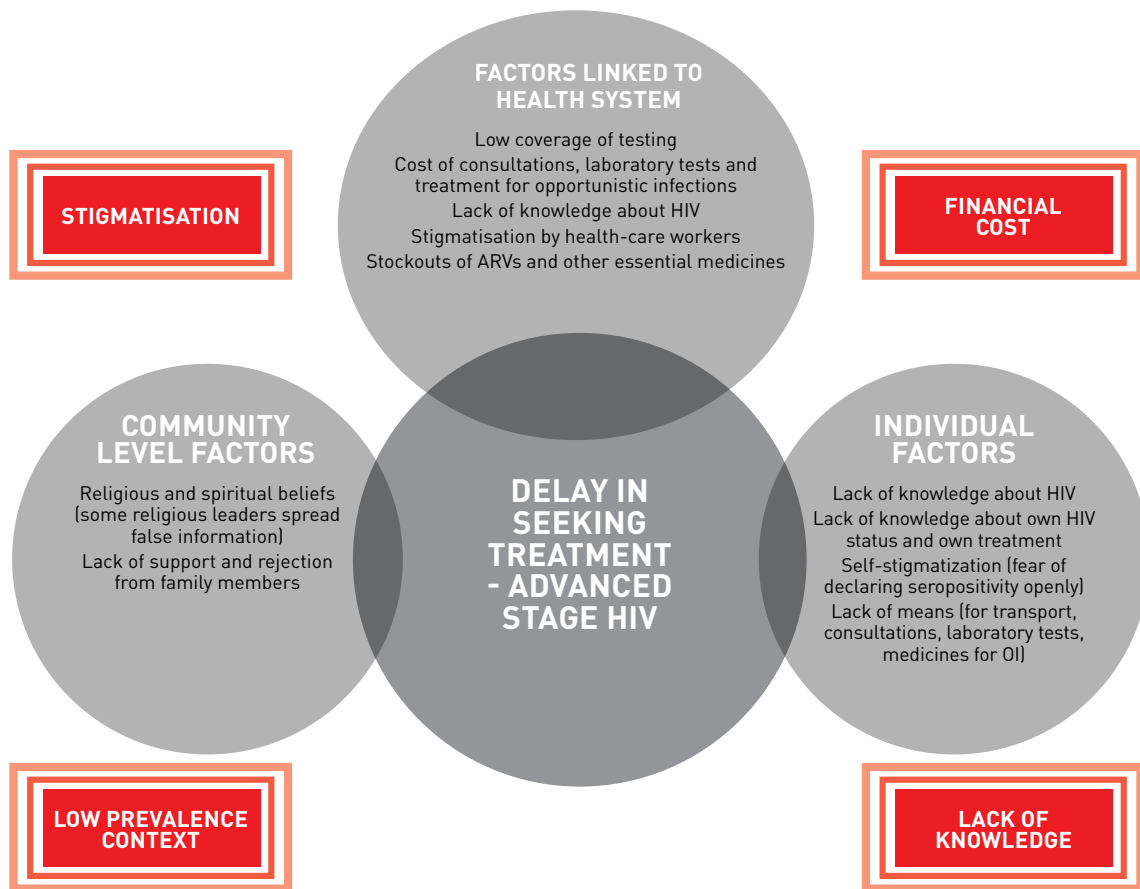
FACTORS LINKED TO HEALTH SYSTEM

Low coverage of testing
Cost of consultations, laboratory tests and treatment for opportunistic infections
Lack of knowledge about HIV
Stigmatisation by health-care workers
Stockouts of ARVs and other essential medicines

STIGMATISATION

FINANCIAL COST

COMMUNITY LEVEL FACTORS

Religious and spiritual beliefs (some religious leaders spread false information)
Lack of support and rejection from family members

DELAY IN SEEKING TREATMENT - ADVANCED STAGE HIV

INDIVIDUAL FACTORS

Lack of knowledge about HIV
Lack of knowledge about own HIV status and own treatment
Self-stigmatization (fear of declaring seropositivity openly)
Lack of means (for transport, consultations, laboratory tests, medicines for OI)

LOW PREVALENCE CONTEXT

LACK OF KNOWLEDGE